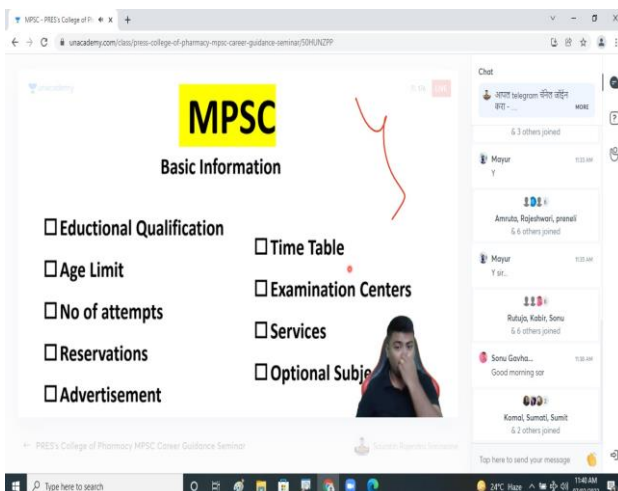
MPSC - PRES's College of Ph ×
+
unacademy.com/class/press-college-of-pharmacy-mpsc-career-guidance-seminar/50HUNZPP

unacademy

MPSC

Basic Information

☐ Eductional Qualification
☐ Age Limit
☐ No of attempts
☐ Reservations
☐ Advertisement

☐ Time Table
☐ Examination Centers
☐ Services
☐ Optional Subje

← PRES's College of Pharmacy MPSC Career Guidance Seminar

Chat
अपना telegram चॅनेल जॉईन करा - ... MORE
& 3 others joined
Mayur 11:35 AM
Y
Amruta, Rajeshwari, pranali
& 6 others joined
Mayur 11:35 AM
Y sir...
Rutuja, Kabir, Sonu
& 6 others joined
Sonu Gavha... 11:35 AM
Good morning sir
Komal, Sumati, Sumit
& 2 others joined
Tap here to send your message

Type here to search
24°C Haze
11:40 AM